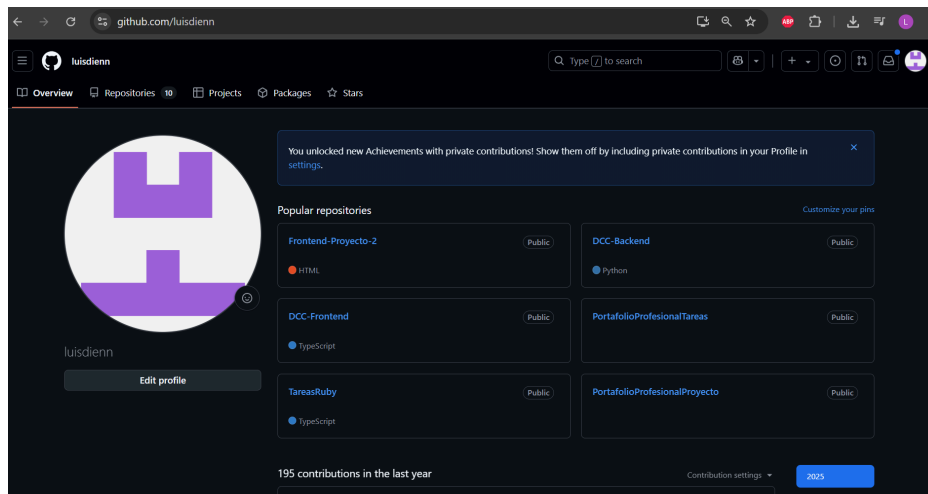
github.com/luisdienn

ABP

L

luisdienn

Type / to search

Overview Repositories 10 Projects Packages Stars

You unlocked new Achievements with private contributions! Show them off by including private contributions in your Profile in settings.

Popular repositories

Customize your pins

Frontend-Proyecto-2 Public
HTML

DCC-Backend Public
Python

DCC-Frontend Public
TypeScript

PortafolioProfesionalTareas Public

TareasRuby Public
TypeScript

PortafolioProfesionalProyecto Public

luisdienn

Edit profile

195 contributions in the last year

Contribution settings

2025